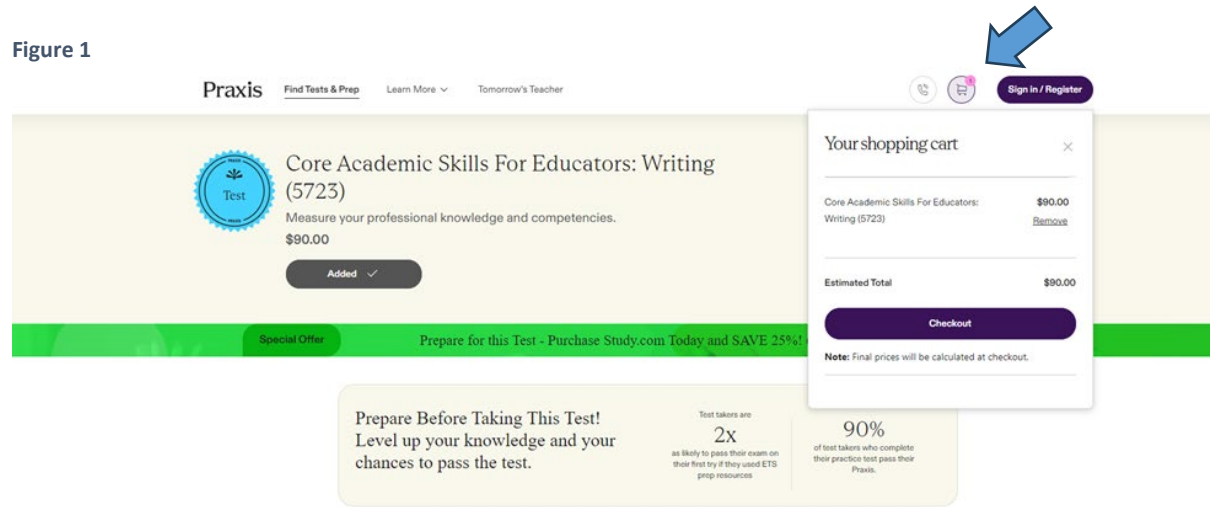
Figure 1

Praxis Find Tests & Prep Learn More Tomorrow's Teacher

1

Sign in / Register

PRAXIS
Test
PRAXIS

Core Academic Skills For Educators: Writing (5723)

Measure your professional knowledge and competencies.

$90.00

Added ✓

Special Offer Prepare for this Test - Purchase Study.com Today and SAVE 25%!

Prepare Before Taking This Test! Level up your knowledge and your chances to pass the test.

Test takers are
2x
as likely to pass their exam on their first try if they used ETS prep resources

90%
of test takers who complete their practice test pass their Praxis.

Your shopping cart ×

Core Academic Skills For Educators: Writing (5723) $90.00 Remove

Estimated Total $90.00

Checkout

Note: Final prices will be calculated at checkout.